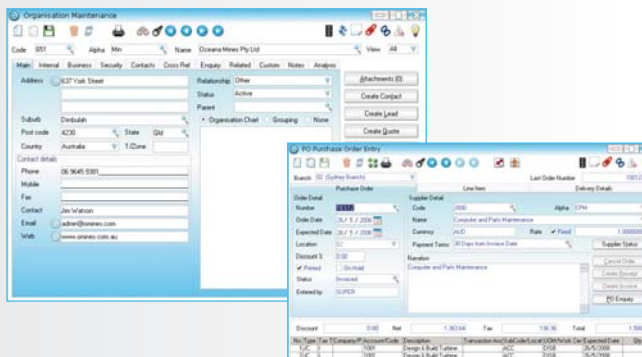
Organisation Maintenance

Code 851 Alpha Min Name Oceana Mines Pty Ltd View All

Main Internal Business Security Contacts Cross Ref Enquiry Related Custom Notes Analysis

Address 637 York Street

Suburb Dimbulah
Post code 4230 State Qld
Country Australia T/Zone

Contact details
Phone 06 9645 5381
Mobile
Fax
Contact Jim Watson
Email admin@ommes.com
Web www.ommes.com.au

Relationship Other
Status Active
Parent
Organisation Chart Grouping None

Attachments (0)
Create Contact
Create Lead
Create Quote

PO Purchase Order Entry

Branch 02 (Sydney Branch) Last Order Number

Purchase Order Line Item Delivery Details

Order Detail
Number
Order Date 26 / 5 / 2008
Expected Date 26 / 5 / 2008
Location 02
Discount % 0
Printed On Hold
Status Invoiced
Entered by SUPER

Supplier Detail
Code 2000 Alpha CPM
Name Computer and Parts Maintenance
Currency AUD Rate Fixed 1.000000
Payment Terms 30 Days from Invoice Date Supplier Status
Narration
Computer and Parts Maintenance

Cancel Order
Create Receipt
Create Invoice
PO Enquiry

Discount 0.00 Net 1,363.64 Tax 136.36 Total 1,500

| Type | Tax | Company | AccountCode | Description | Transaction Ac | SubCode | Local | UOM | Wsh | Ctr | Expected Date |
|---|---|---|---|---|---|---|---|---|---|---|---|
| GC | | 1 | 1001 | Design & Build Turbine | | ACC | | SYSB | | | 26/5/2008 |
| GC | | 1 | 1001 | Design & Build Turbine | | ACC | | SYSB | | | 26/5/2008 |